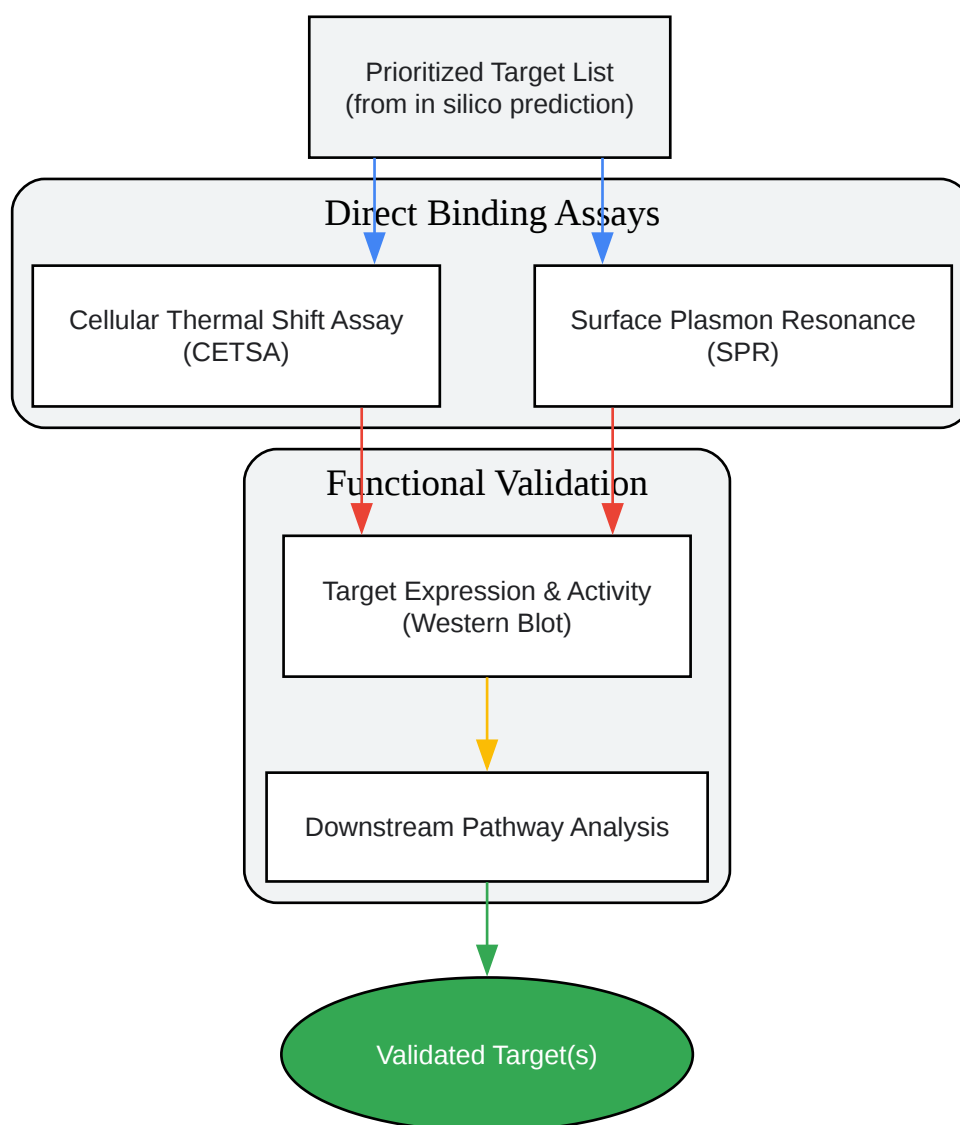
Prioritized Target List
(from in silico prediction)

Direct Binding Assays

Cellular Thermal Shift Assay
(CETSA)

Surface Plasmon Resonance
(SPR)

Functional Validation

Target Expression & Activity
(Western Blot)

Downstream Pathway Analysis

Validated Target(s)